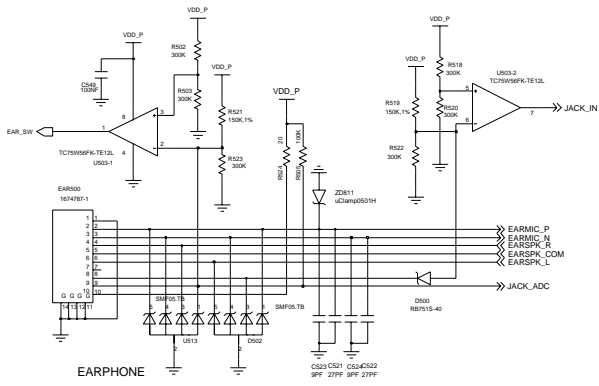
VDD_P

VDD_P

R502
300K

C549
100NF

R503
300K

VDD_P

R521
150K,1%

EAR_SW

1

8

3

2

4

TC75W56FK-TE12L
U503-1

R523
300K

VDD_P

R524
2.0

R905
100K

ZD811
uClamp0501H

VDD_P

R518
300K

U503-2
TC75W56FK-TE12L

VDD_P

R519
150K,1%

R520
300K

R522
300K

5

6

7

JACK_IN

EAR500
1674787-1

1
2
3
4
5
6
7
8
9
10

G G G G
14 13 12 11

EARMIC_P
EARMIC_N
EARSPK_R
EARSPK_COM
EARSPK_L

JACK_ADC

D500
RB751S-40

SMF05.TB

SMF05.TB

U513

D502

C523
9PF

C521
27PF

C524
9PF

C522
27PF

EARPHONE